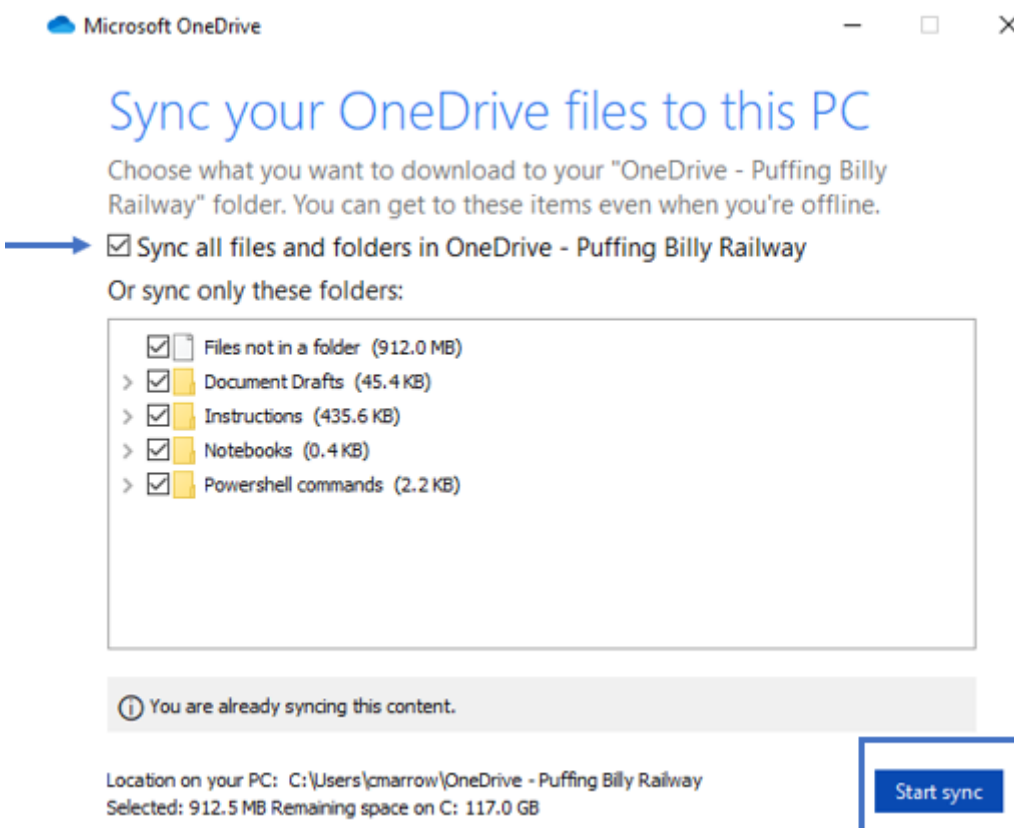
Microsoft OneDrive

Sync your OneDrive files to this PC

Choose what you want to download to your "OneDrive - Puffing Billy Railway" folder. You can get to these items even when you're offline.

Sync all files and folders in OneDrive - Puffing Billy Railway

Or sync only these folders:

Files not in a folder (912.0 MB)
Document Drafts (45.4 KB)
Instructions (435.6 KB)
Notebooks (0.4 KB)
Powershell commands (2.2 KB)

You are already syncing this content.

Location on your PC: C:\Users\cmarrow\OneDrive - Puffing Billy Railway
Selected: 912.5 MB Remaining space on C: 117.0 GB

Start sync